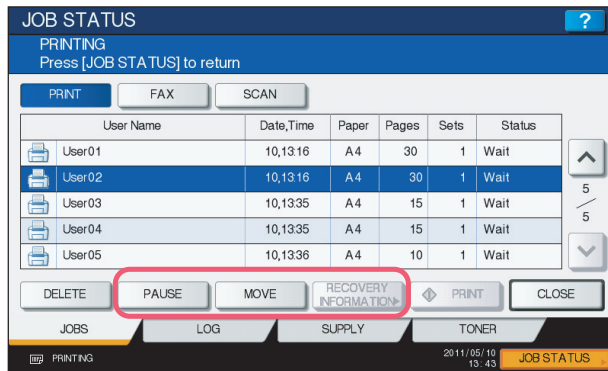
JOB STATUS

?

PRINTING
Press [JOB STATUS] to return

PRINT FAX SCAN

| | User Name | Date,Time | Paper | Pages | Sets | Status |
|---|---|---|---|---|---|---|
| | User01 | 10,13:16 | A4 | 30 | 1 | Wait |
| | User02 | 10,13:16 | A4 | 30 | 1 | Wait |
| | User03 | 10,13:35 | A4 | 15 | 1 | Wait |
| | User04 | 10,13:35 | A4 | 15 | 1 | Wait |
| | User05 | 10,13:36 | A4 | 10 | 1 | Wait |

5
/
5

DELETE PAUSE MOVE RECOVERY INFORMATION PRINT CLOSE

JOBS LOG SUPPLY TONER

PRINTING

2011/05/10
13:43

JOB STATUS